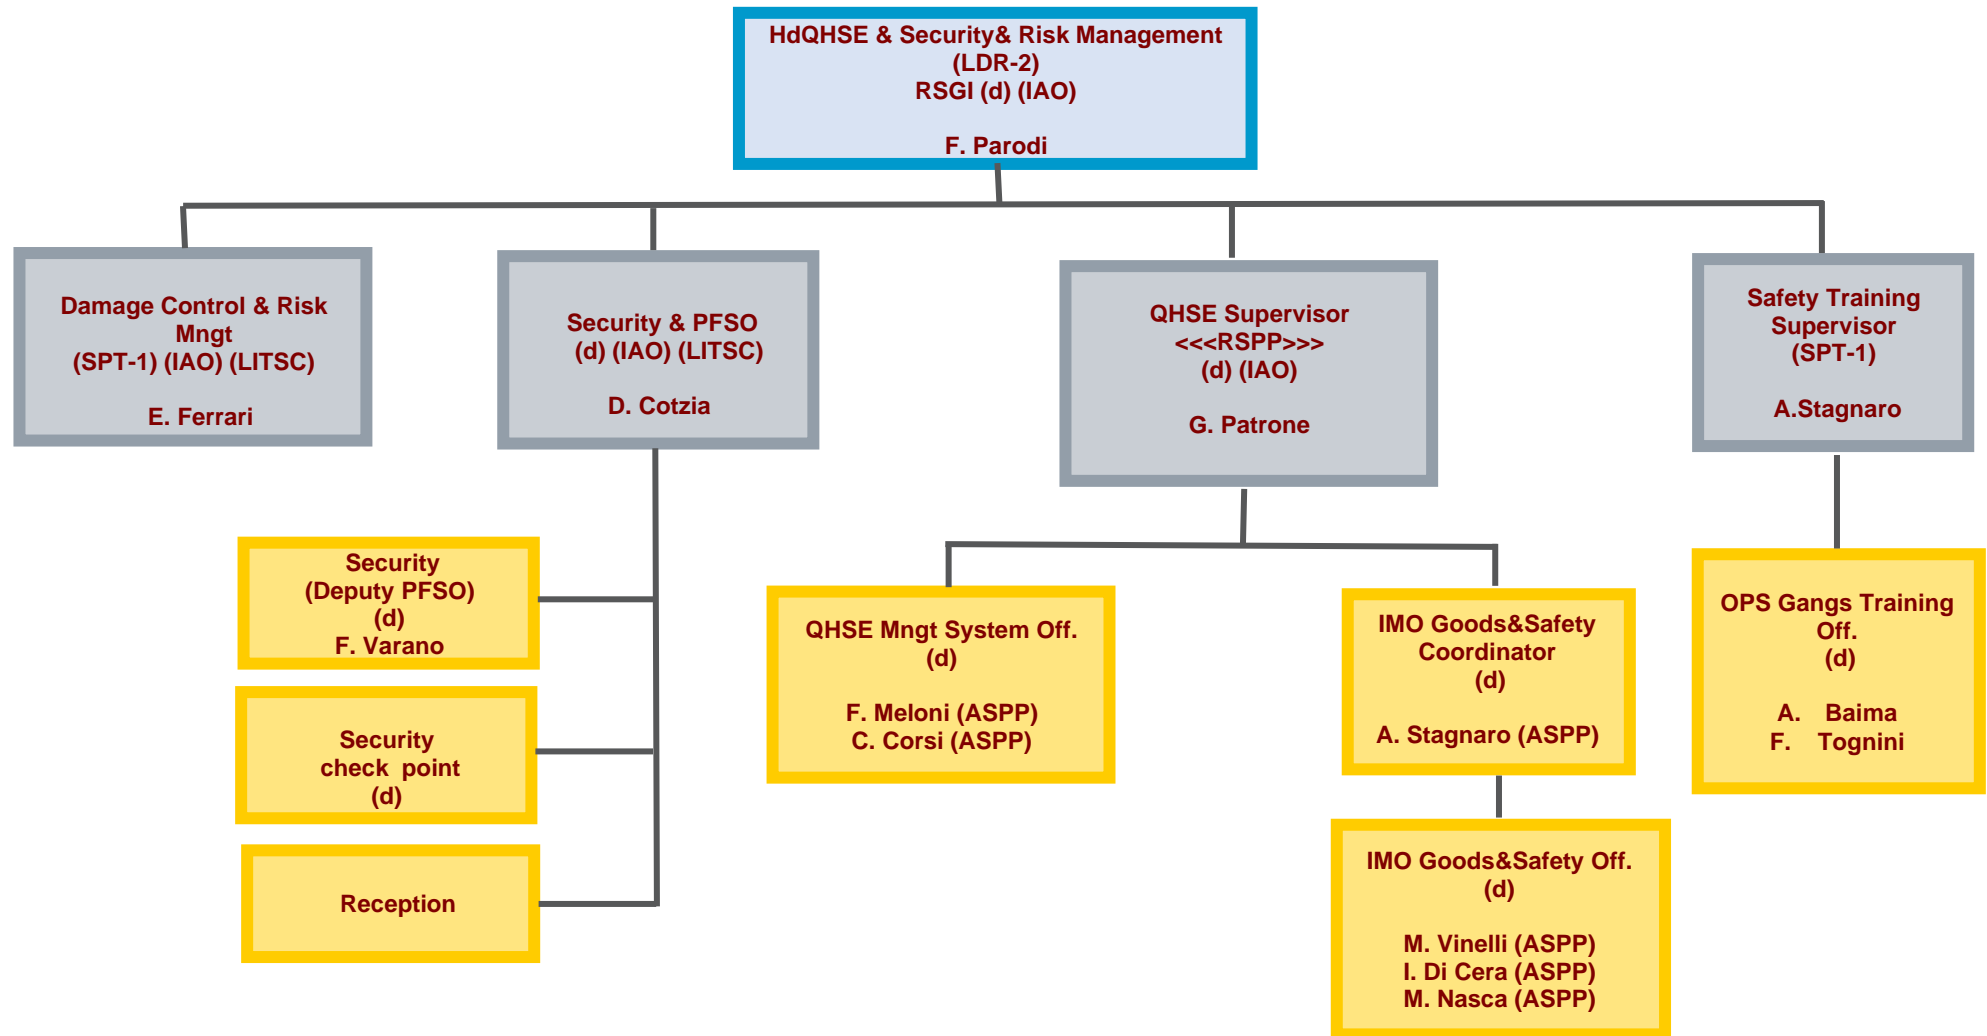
HdQHSE & Security& Risk Management
(LDR-2)
RSGI (d) (IAO)

F. Parodi

Damage Control & Risk Mngt
(SPT-1) (IAO) (LITSC)

E. Ferrari

Security & PFSO
(d) (IAO) (LITSC)

D. Cotzia

QHSE Supervisor
<<<RSPP>>>
(d) (IAO)

G. Patrone

Safety Training Supervisor
(SPT-1)

A.Stagnaro

Security
(Deputy PFSO)
(d)
F. Varano

Security check point
(d)

Reception

QHSE Mngt System Off.
(d)

F. Meloni (ASPP)
C. Corsi (ASPP)

IMO Goods&Safety Coordinator
(d)

A. Stagnaro (ASPP)

IMO Goods&Safety Off.
(d)

M. Vinelli (ASPP)
I. Di Cera (ASPP)
M. Nasca (ASPP)

OPS Gangs Training Off.
(d)

A. Baima
F. Tognini